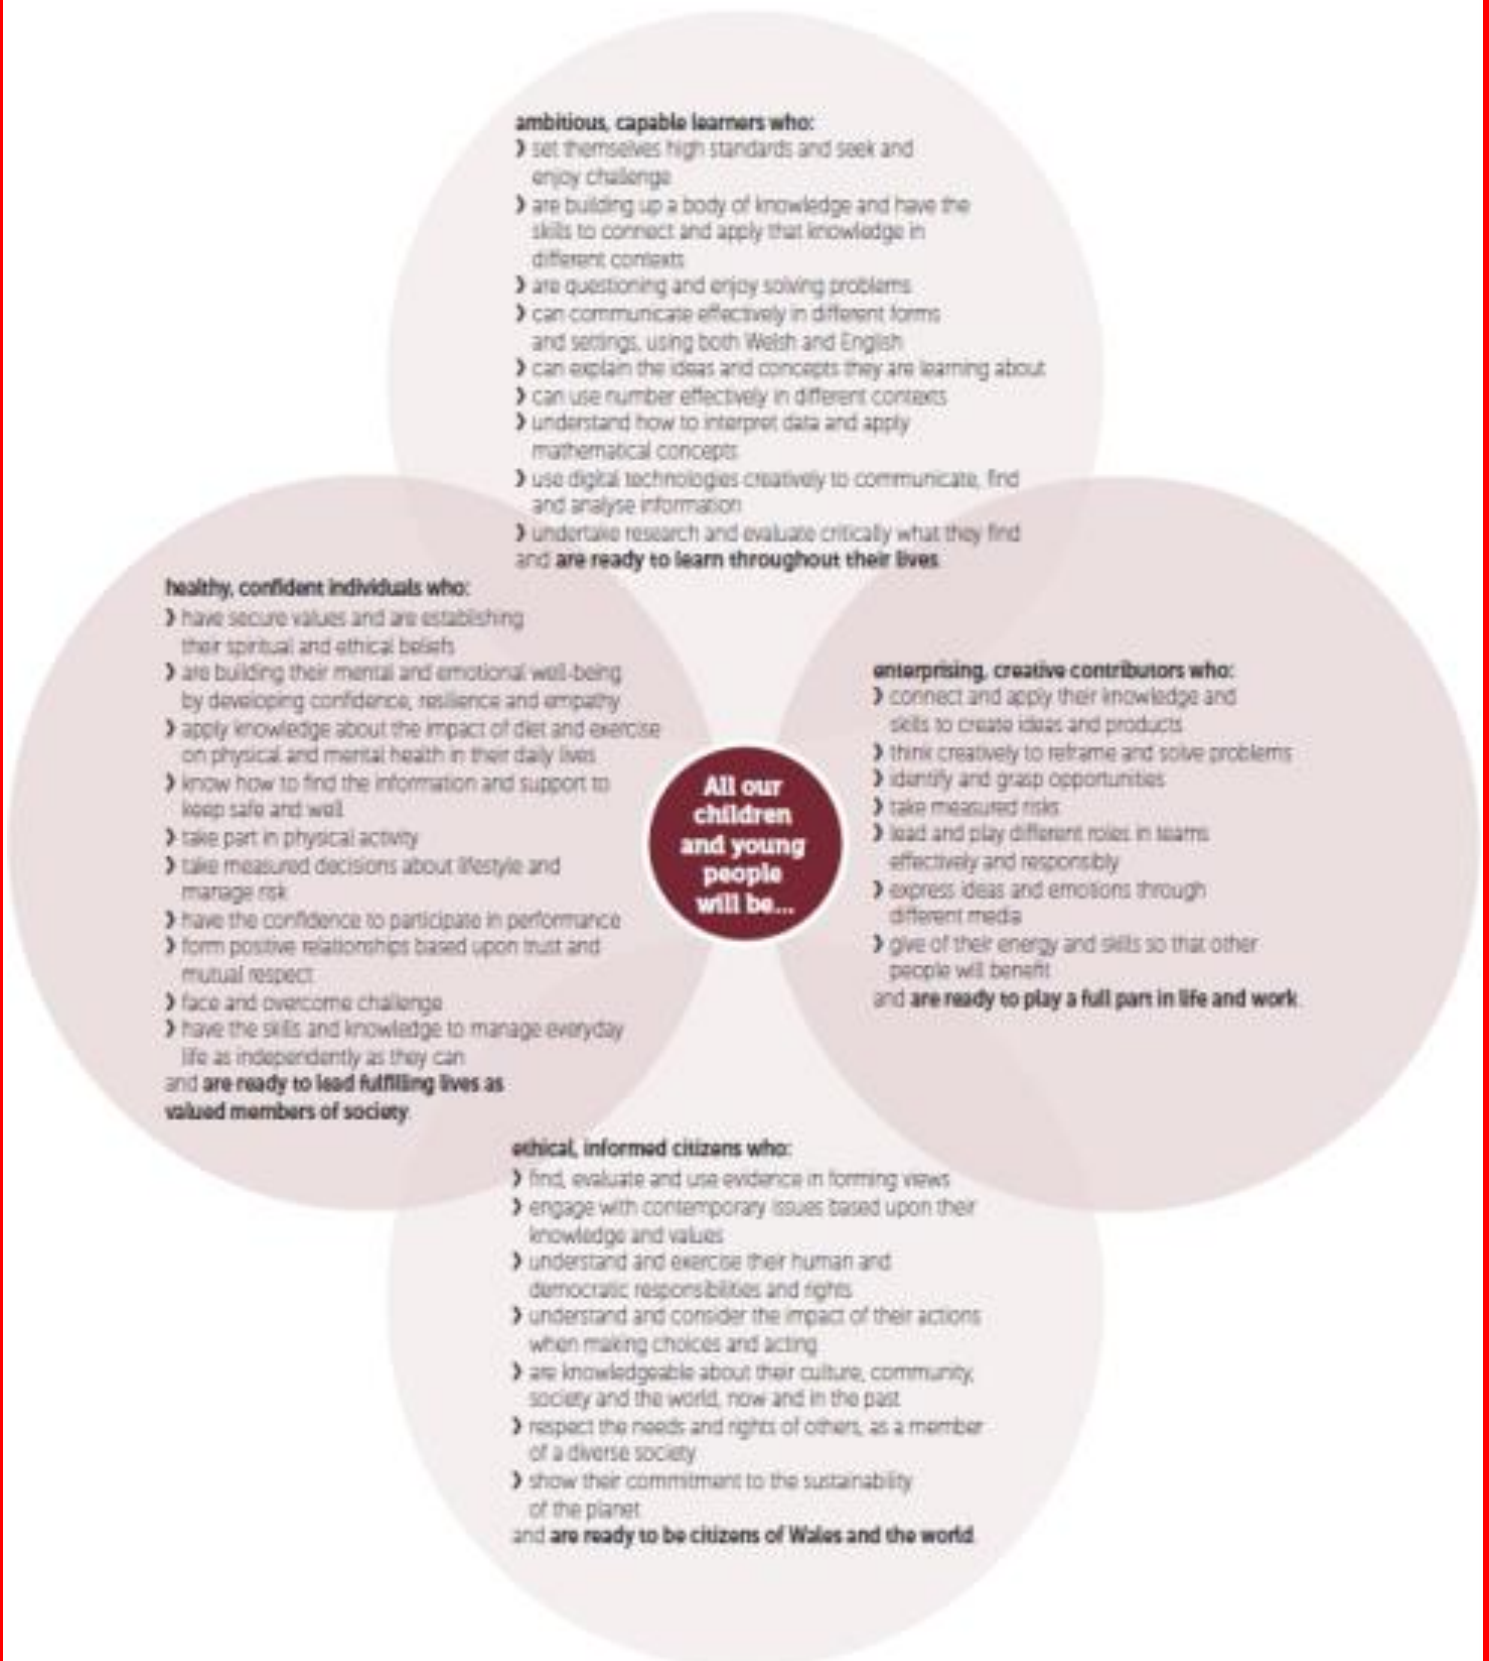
ambitious, capable learners who:
› set themselves high standards and seek and enjoy challenge
› are building up a body of knowledge and have the skills to connect and apply that knowledge in different contexts
› are questioning and enjoy solving problems
› can communicate effectively in different forms and settings, using both Welsh and English
› can explain the ideas and concepts they are learning about
› can use number effectively in different contexts
› understand how to interpret data and apply mathematical concepts
› use digital technologies creatively to communicate, find and analyse information
› undertake research and evaluate critically what they find
and **are ready to learn throughout their lives**.

healthy, confident individuals who:
› have secure values and are establishing their spiritual and ethical beliefs
› are building their mental and emotional well-being by developing confidence, resilience and empathy
› apply knowledge about the impact of diet and exercise on physical and mental health in their daily lives
› know how to find the information and support to keep safe and well
› take part in physical activity
› take measured decisions about lifestyle and manage risk
› have the confidence to participate in performance
› form positive relationships based upon trust and mutual respect
› face and overcome challenge
› have the skills and knowledge to manage everyday life as independently as they can
and **are ready to lead fulfilling lives as valued members of society**.

All our children and young people will be...

enterprising, creative contributors who:
› connect and apply their knowledge and skills to create ideas and products
› think creatively to reframe and solve problems
› identify and grasp opportunities
› take measured risks
› lead and play different roles in teams effectively and responsibly
› express ideas and emotions through different media
› give of their energy and skills so that other people will benefit
and **are ready to play a full part in life and work**.

ethical, informed citizens who:
› find, evaluate and use evidence in forming views
› engage with contemporary issues based upon their knowledge and values
› understand and exercise their human and democratic responsibilities and rights
› understand and consider the impact of their actions when making choices and acting
› are knowledgeable about their culture, community, society and the world, now and in the past
› respect the needs and rights of others, as a member of a diverse society
› show their commitment to the sustainability of the planet
and **are ready to be citizens of Wales and the world**.